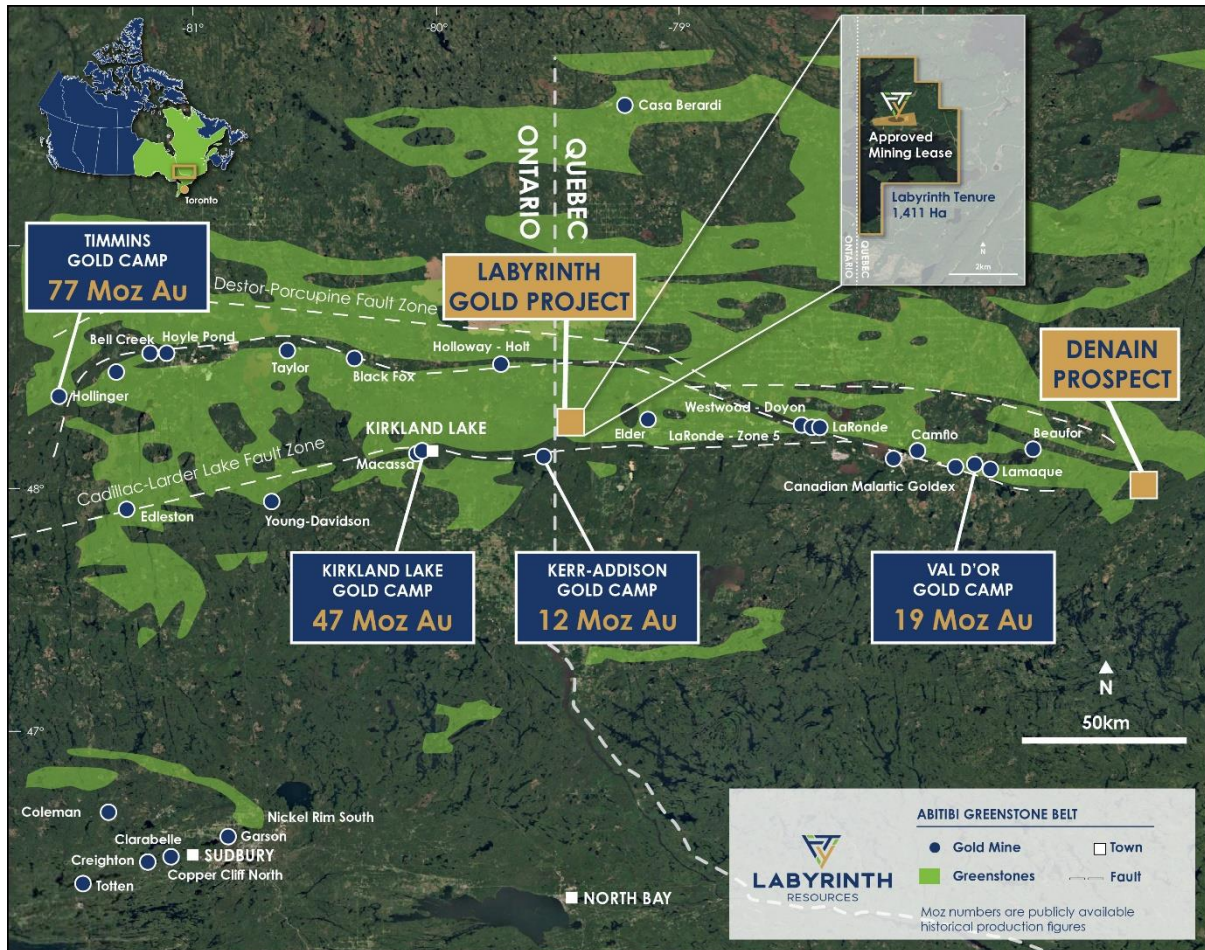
-81°
-80°
-79°
Toronto
Casa Berardi
ONTARIO
QUEBEC
Approved Mining Lease
Labyrinth Tenure 1,411 Ha
QUEBEC
ONTARIO
N
2km

TIMMINS GOLD CAMP
77 Moz Au

Destor-Porcupine Fault Zone

LABYRINTH GOLD PROJECT

DENAIN PROSPECT

Bell Creek
Hoyle Pond
Taylor
Black Fox
Holloway - Holt
Hollinger
Westwood - Doyon
LaRonde
Elder
LaRonde - Zone 5
KIRKLAND LAKE
Macassa
Camflo
Beaufor
Lamaque
Canadian Malartic Goldex
Cadillac-Larder Lake Fault Zone
-48°
Edleston
Young-Davidson

KIRKLAND LAKE GOLD CAMP
47 Moz Au

KERR-ADDISON GOLD CAMP
12 Moz Au

VAL D'OR GOLD CAMP
19 Moz Au

N
50km
-47°

Coleman
Nickel Rim South
Clarabelle
Garson
Creighton
SUDBURY
Copper Cliff North
Totten
NORTH BAY

ABITIBI GREENSTONE BELT
Gold Mine
Town
Greenstones
Fault
LABYRINTH RESOURCES
Moz numbers are publicly available historical production figures